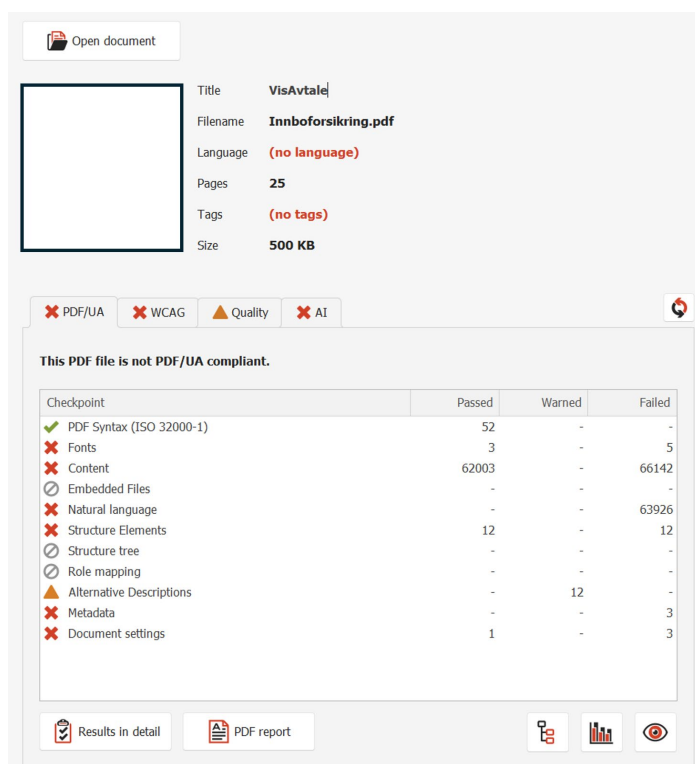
Open document

| | |
|---|---|
| Title | VisAvtale |
| Filename | Innboforsikring.pdf |
| Language | (no language) |
| Pages | 25 |
| Tags | (no tags) |
| Size | 500 KB |

PDF/UA | WCAG | Quality | AI

This PDF file is not PDF/UA compliant.

| Checkpoint | Passed | Warned | Failed |
|---|---|---|---|
| PDF Syntax (ISO 32000-1) | 52 | - | - |
| Fonts | 3 | - | 5 |
| Content | 62003 | - | 66142 |
| Embedded Files | - | - | - |
| Natural language | - | - | 63926 |
| Structure Elements | 12 | - | 12 |
| Structure tree | - | - | - |
| Role mapping | - | - | - |
| Alternative Descriptions | - | 12 | - |
| Metadata | - | - | 3 |
| Document settings | 1 | - | 3 |

Results in detail

PDF report